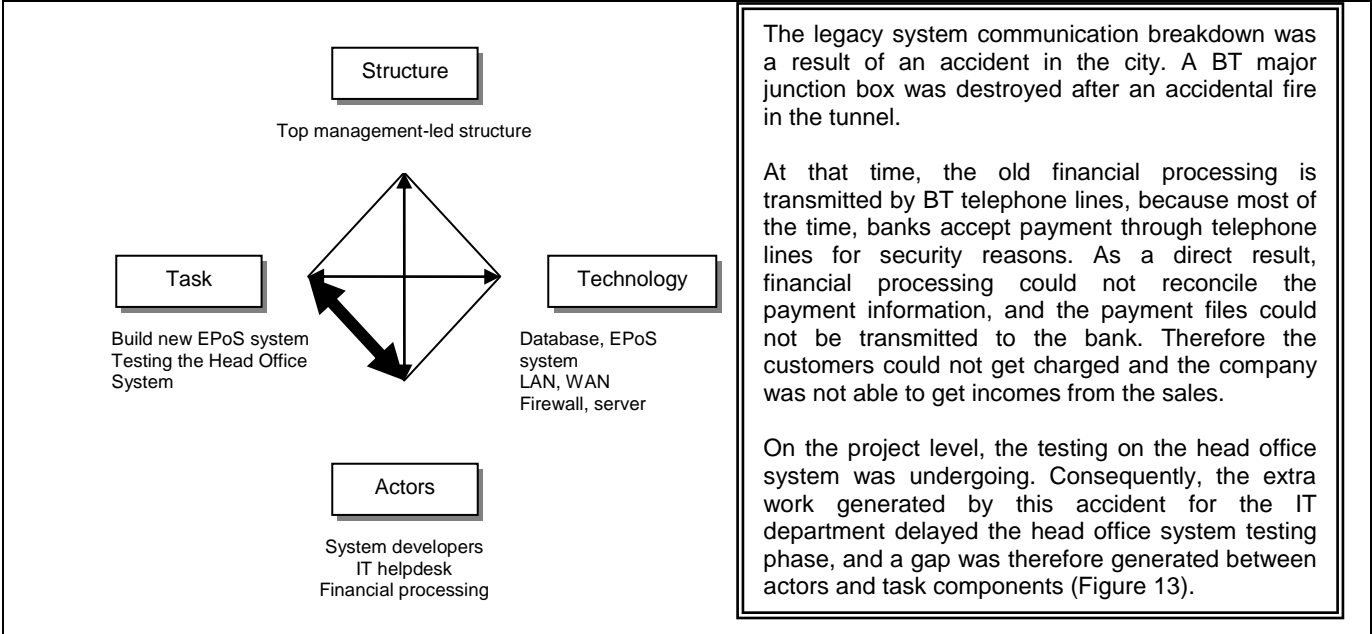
Structure

Top management-led structure

Task

Build new EPoS system
Testing the Head Office System

Technology

Database, EPoS system
LAN, WAN
Firewall, server

Actors

System developers
IT helpdesk
Financial processing

The legacy system communication breakdown was a result of an accident in the city. A BT major junction box was destroyed after an accidental fire in the tunnel.

At that time, the old financial processing is transmitted by BT telephone lines, because most of the time, banks accept payment through telephone lines for security reasons. As a direct result, financial processing could not reconcile the payment information, and the payment files could not be transmitted to the bank. Therefore the customers could not get charged and the company was not able to get incomes from the sales.

On the project level, the testing on the head office system was undergoing. Consequently, the extra work generated by this accident for the IT department delayed the head office system testing phase, and a gap was therefore generated between actors and task components (Figure 13).